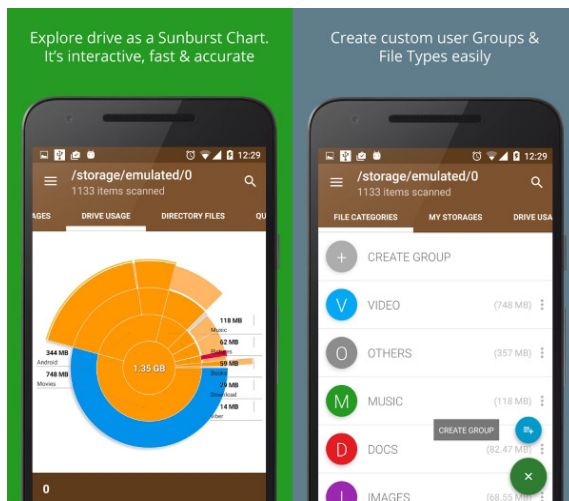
Explore drive as a Sunburst Chart. It's interactive, fast & accurate

12:29

/storage/emulated/0

1133 items scanned

AGES

DRIVE USAGE

DIRECTORY FILES

QU

118 MB

Music

62 MB

59 MB

344 MB

Android

748 MB

Movies

1.35 GB

29 MB

Download

14 MB

0

Create custom user Groups & File Types easily

12:29

/storage/emulated/0

1133 items scanned

FILE CATEGORIES

MY STORAGES

DRIVE USA

+ CREATE GROUP

V VIDEO (748 MB)

O OTHERS (357 MB)

M MUSIC (118 MB)

D DOCS (82.47 MB)

CREATE GROUP

I IMAGES (68.55 MB)